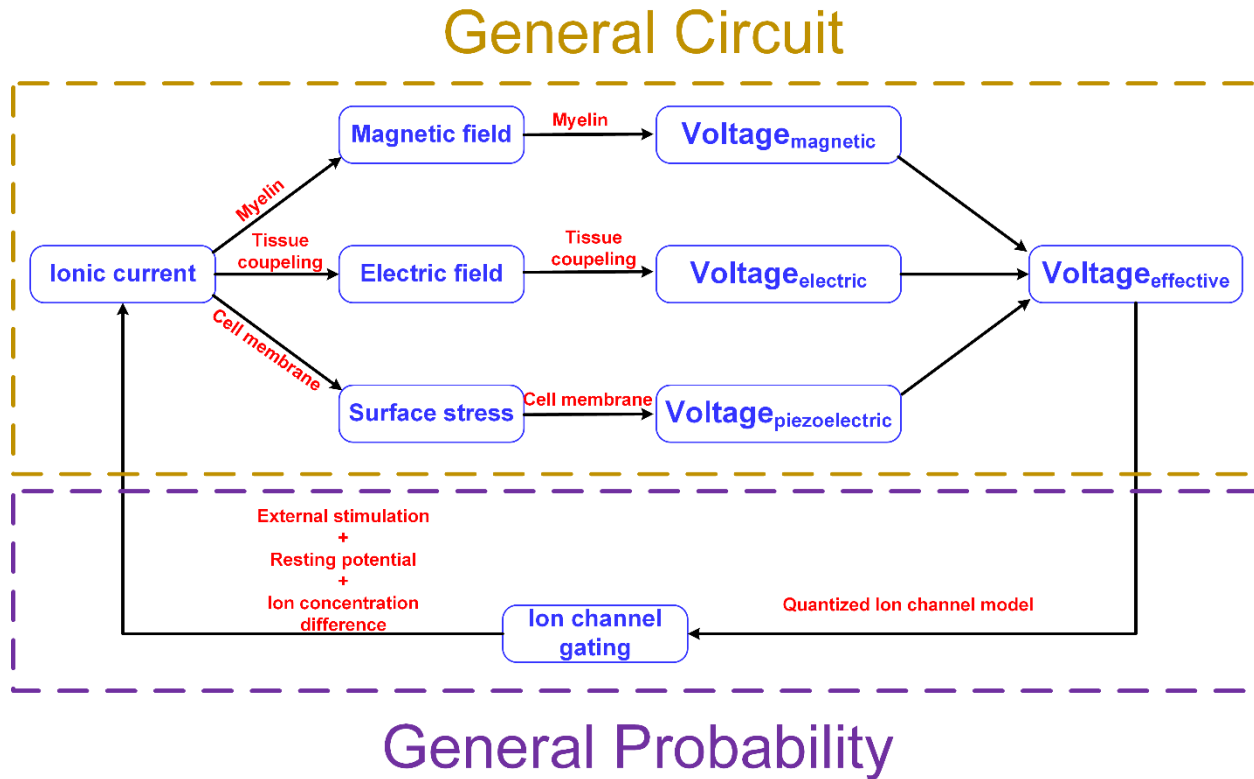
General Circuit

Magnetic field

Myelin

Voltage$_{\text{magnetic}}$

Myelin

Tissue coupeling

Ionic current

Electric field

Tissue coupeling

Voltage$_{\text{electric}}$

Voltage$_{\text{effective}}$

Cell membrane

Surface stress

Cell membrane

Voltage$_{\text{piezoelectric}}$

External stimulation
+
Resting potential
+
Ion concentration difference

Quantized Ion channel model

Ion channel gating

General Probability